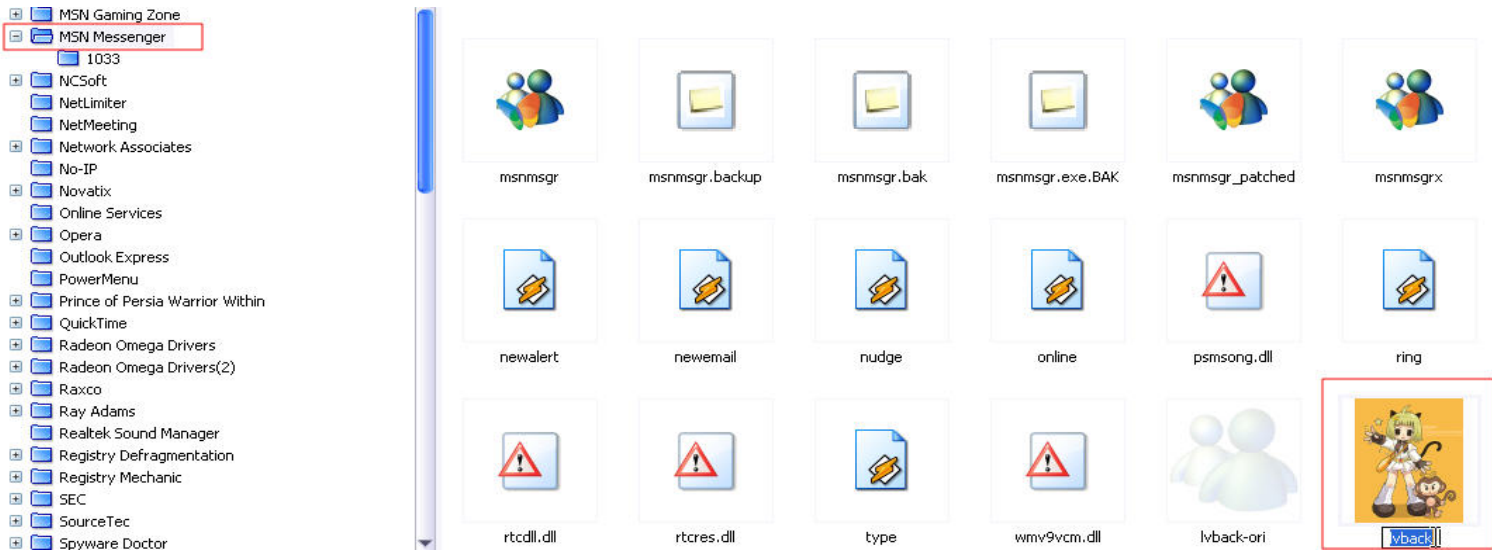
MSN Gaming Zone
MSN Messenger
1033
NCSoft
NetLimiter
NetMeeting
Network Associates
No-IP
Novatix
Online Services
Opera
Outlook Express
PowerMenu
Prince of Persia Warrior Within
QuickTime
Radeon Omega Drivers
Radeon Omega Drivers(2)
Raxco
Ray Adams
Realtek Sound Manager
Registry Defragmentation
Registry Mechanic
SEC
SourceTec
Spyware Doctor

msnmsgr
msnmsgr.backup
msnmsgr.bak
msnmsgr.exe.BAK
msnmsgr_patched
msnmsgrx
newalert
newemail
nudge
online
psmsong.dll
ring
rtcdll.dll
rtcres.dll
type
wmv9vcm.dll
lvback-ori
lvback